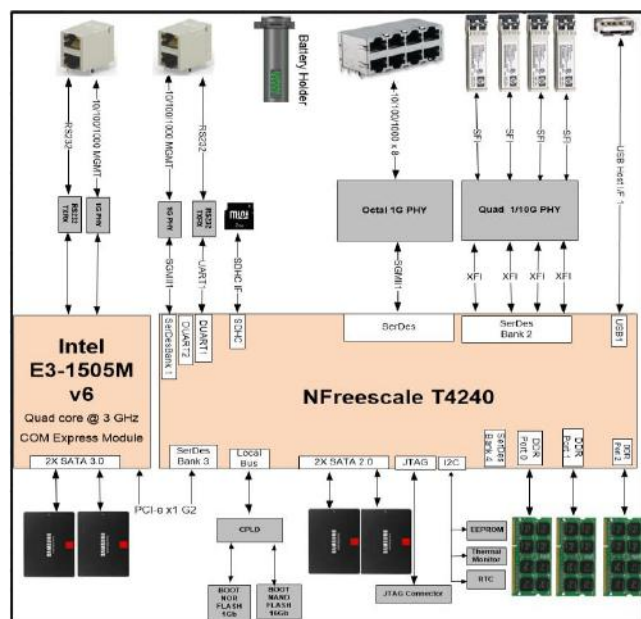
Battery Holder

RS232

10/100/1G MGMT

RS232 TXRX

1G PHY

10/100/1000 MGMT

RS232

1G PHY

RS232 TXRX

micro

SGMII

UART

SDHC IF

10/100/1000 x 8

SFI

SFI

SFI

SFI

USB host IF 1

Octal 1G PHY

Quad 1/10G PHY

SGMII

XFI

XFI

XFI

XFI

Intel E3-1505M v6

Quad core @ 3 GHz

COM Express Module

SerDes Bank 1

DUART2

DUART1

SDHC

SerDes

SerDes Bank 2

USB1

NFreescale T4240

2X SATA 3.0

SerDes Bank 3

Local Bus

2X SATA 2.0

JTAG

I2C

SerDes Bank 4

DDR Port 0

DDR Port 1

DDR Port 2

PCI-e x1 G2

CPLD

EEPROM

Thermal Monitor

RTC

JTAG Connector

BOOT NOR FLASH 1Gb

BOOT NAND FLASH 16Gb